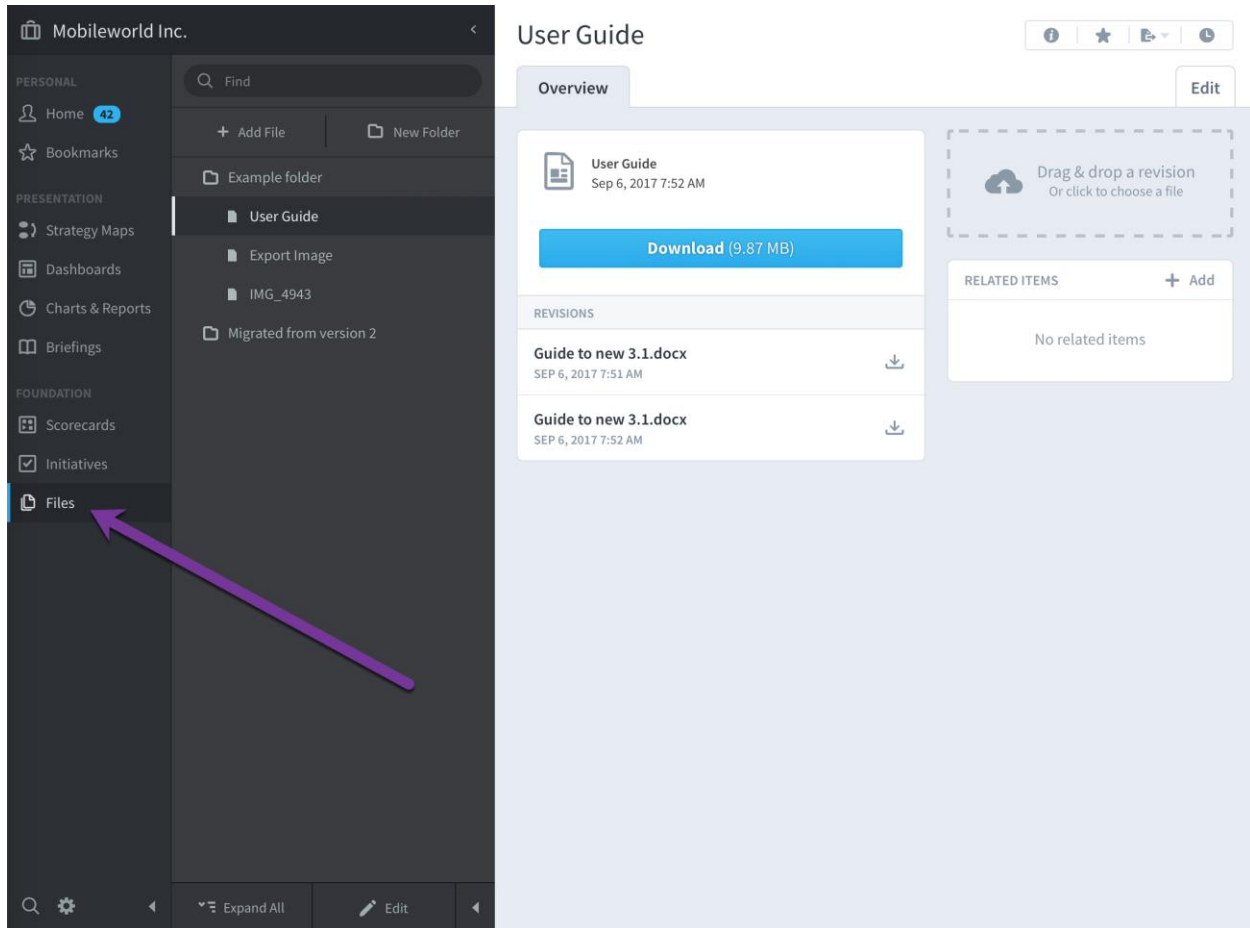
Mobileworld Inc.

PERSONAL
Home 42
Bookmarks
PRESENTATION
Strategy Maps
Dashboards
Charts & Reports
Briefings
FOUNDATION
Scorecards
Initiatives
Files

Find
+ Add File
New Folder
Example folder
User Guide
Export Image
IMG_4943
Migrated from version 2

Expand All
Edit

User Guide
Overview
Edit

User Guide
Sep 6, 2017 7:52 AM
Download (9.87 MB)

REVISIONS
Guide to new 3.1.docx
SEP 6, 2017 7:51 AM
Guide to new 3.1.docx
SEP 6, 2017 7:52 AM

Drag & drop a revision
Or click to choose a file

RELATED ITEMS
+ Add
No related items